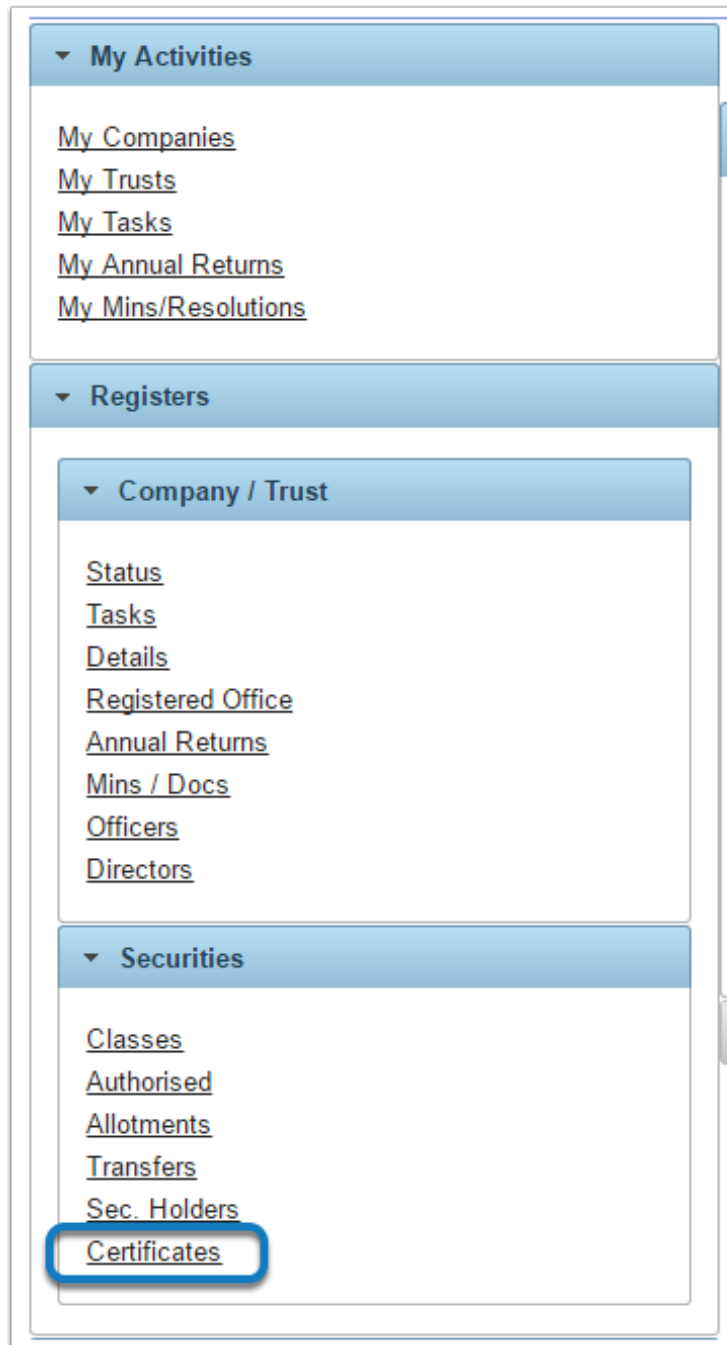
My Activities

My Companies
My Trusts
My Tasks
My Annual Returns
My Mins/Resolutions

Registers

Company / Trust

Status
Tasks
Details
Registered Office
Annual Returns
Mins / Docs
Officers
Directors

Securities

Classes
Authorised
Allotments
Transfers
Sec. Holders
Certificates